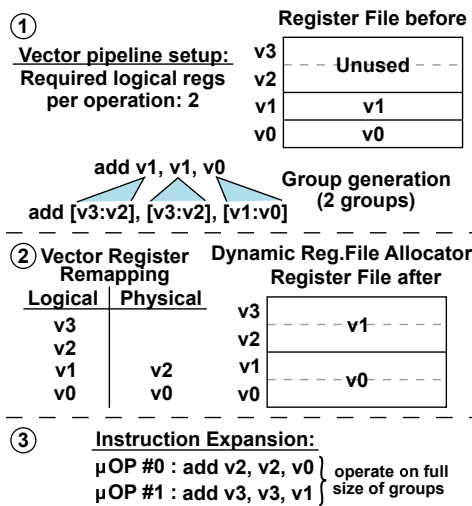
①
Vector pipeline setup:
Required logical regs per operation: 2

Register File before

| | |
|---|---|
| v3 | Unused |
| v2 | |
| v1 | v1 |
| v0 | v0 |

add v1, v1, v0

add [v3:v2], [v3:v2], [v1:v0]

Group generation (2 groups)

② Vector Register Remapping

| Logical | Physical |
|---|---|
| v3 | |
| v2 | |
| v1 | v2 |
| v0 | v0 |

Dynamic Reg.File Allocator
Register File after

| | |
|---|---|
| v3 | v1 |
| v2 | |
| v1 | v0 |
| v0 | |

③ Instruction Expansion:
µOP #0 : add v2, v2, v0
µOP #1 : add v3, v3, v1
operate on full size of groups